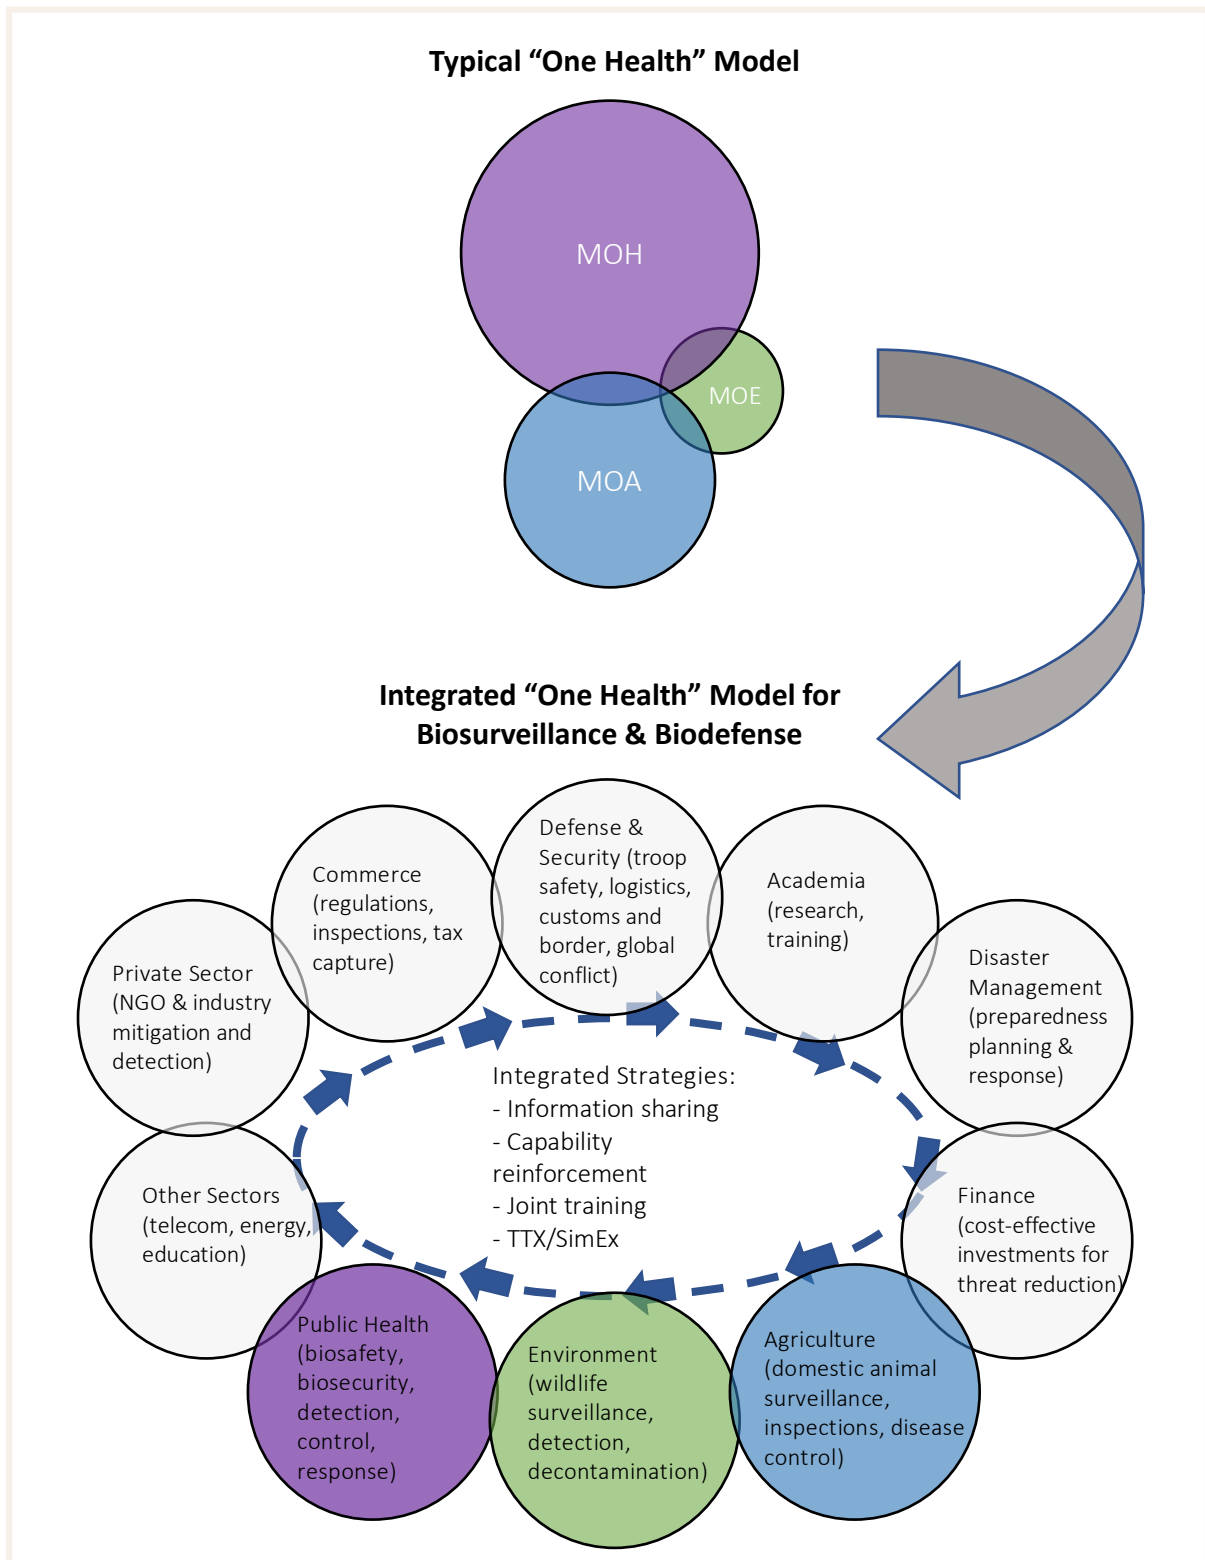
Typical “One Health” Model

MOH

MOE

MOA

Integrated “One Health” Model for Biosurveillance & Biodefense

Commerce (regulations, inspections, tax capture)

Defense & Security (troop safety, logistics, customs and border, global conflict)

Academia (research, training)

Private Sector (NGO & industry mitigation and detection)

Disaster Management (preparedness planning & response)

Integrated Strategies:
- Information sharing
- Capability reinforcement
- Joint training
- TTX/SimEx

Other Sectors (telecom, energy, education)

Finance (cost-effective investments for threat reduction)

Public Health (biosafety, biosecurity, detection, control, response)

Environment (wildlife surveillance, detection, decontamination)

Agriculture (domestic animal surveillance, inspections, disease control)